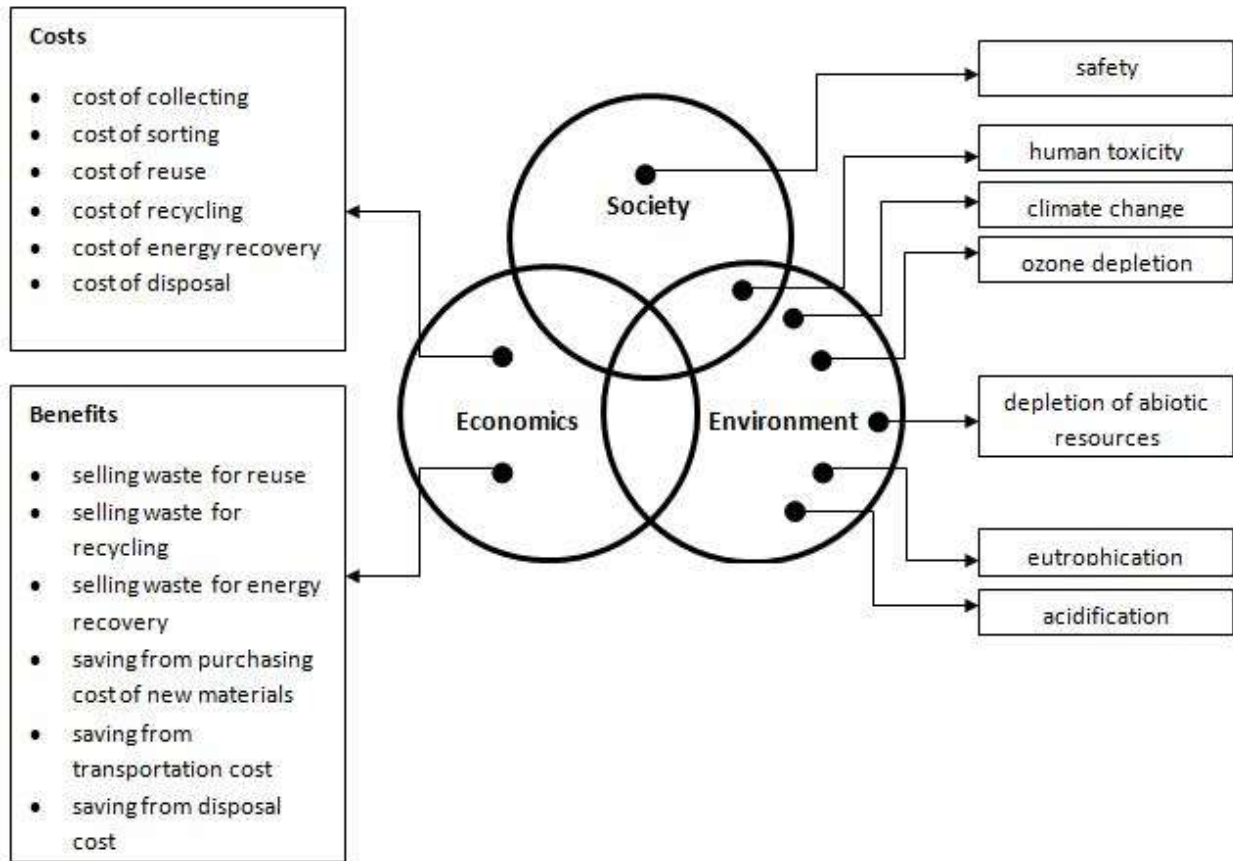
Costs

- cost of collecting
- cost of sorting
- cost of reuse
- cost of recycling
- cost of energy recovery
- cost of disposal

Benefits

- selling waste for reuse
- selling waste for recycling
- selling waste for energy recovery
- saving from purchasing cost of new materials
- saving from transportation cost
- saving from disposal cost

Society

Economics

Environment

safety

human toxicity

climate change

ozone depletion

depletion of abiotic resources

eutrophication

acidification